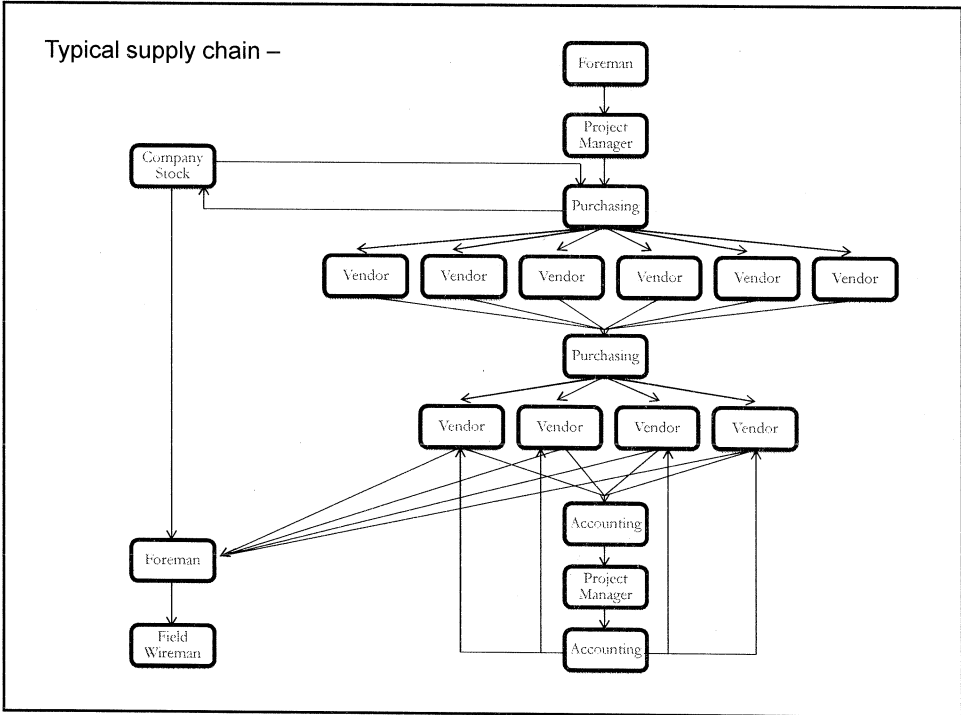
Typical supply chain –

Foreman

Project Manager

Company Stock

Purchasing

Vendor

Vendor

Vendor

Vendor

Vendor

Vendor

Purchasing

Vendor

Vendor

Vendor

Vendor

Accounting

Foreman

Project Manager

Field Wireman

Accounting